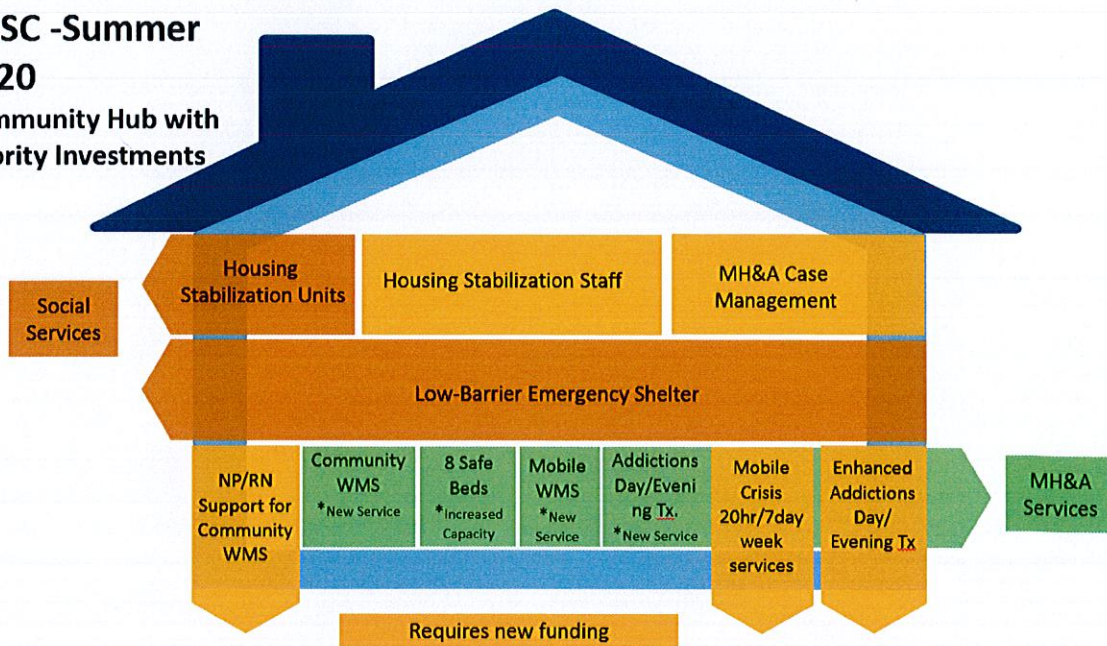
SC -Summer
20
mmunity Hub with
ority Investments

Social Services

Housing Stabilization Units

Housing Stabilization Staff

MH&A Case Management

Low-Barrier Emergency Shelter

NP/RN Support for Community WMS

Community WMS
*New Service

8 Safe Beds
*Increased Capacity

Mobile WMS
*New Service

Addictions Day/Evening Tx.
*New Service

Mobile Crisis 20hr/7day week services

Enhanced Addictions Day/ Evening Tx

MH&A Services

Requires new funding